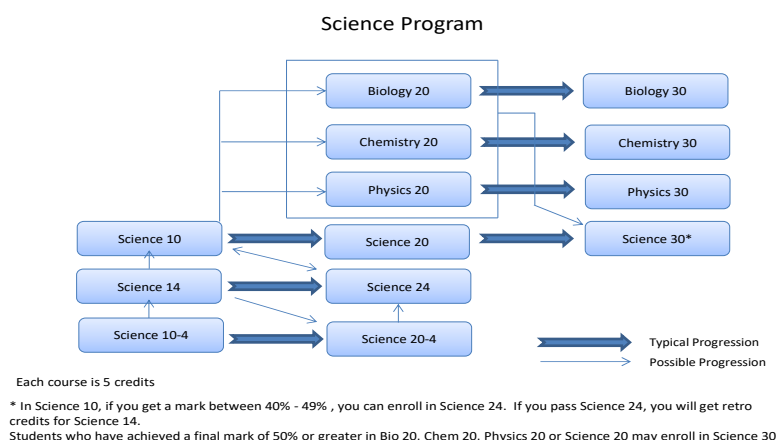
Science Program

Biology 20

Biology 30

Chemistry 20

Chemistry 30

Physics 20

Physics 30

Science 10

Science 20

Science 30*

Science 14

Science 24

Science 10-4

Science 20-4

Typical Progression

Possible Progression

Each course is 5 credits

* In Science 10, if you get a mark between 40% - 49% , you can enroll in Science 24. If you pass Science 24, you will get retro credits for Science 14.

Students who have achieved a final mark of 50% or greater in Bio 20, Chem 20, Physics 20 or Science 20 may enroll in Science 30